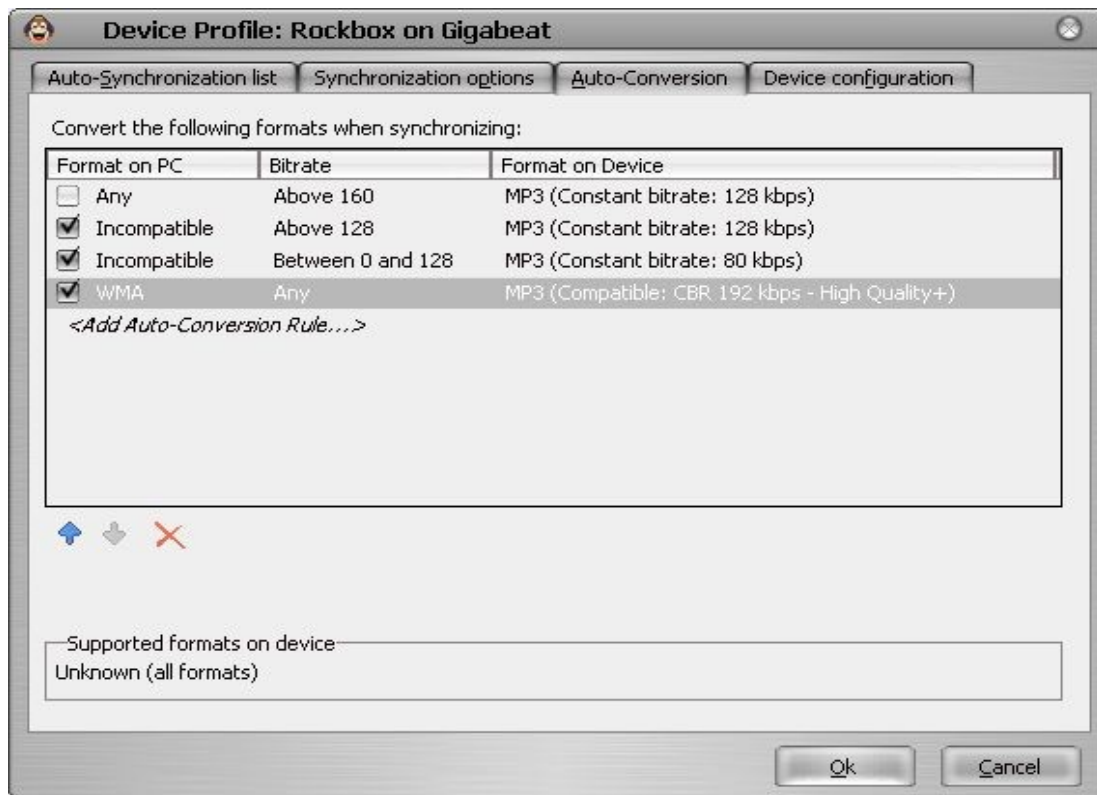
Device Profile: Rockbox on Gigabeat

Auto-Synchronization list | Synchronization options | Auto-Conversion | Device configuration

Convert the following formats when synchronizing:

| Format on PC | Bitrate | Format on Device |
|---|---|---|
| Any | Above 160 | MP3 (Constant bitrate: 128 kbps) |
| Incompatible | Above 128 | MP3 (Constant bitrate: 128 kbps) |
| Incompatible | Between 0 and 128 | MP3 (Constant bitrate: 80 kbps) |
| WMA | Any | MP3 (Compatible: CBR 192 kbps - High Quality+) |

<Add Auto-Conversion Rule...>

Supported formats on device
Unknown (all formats)

Ok
Cancel